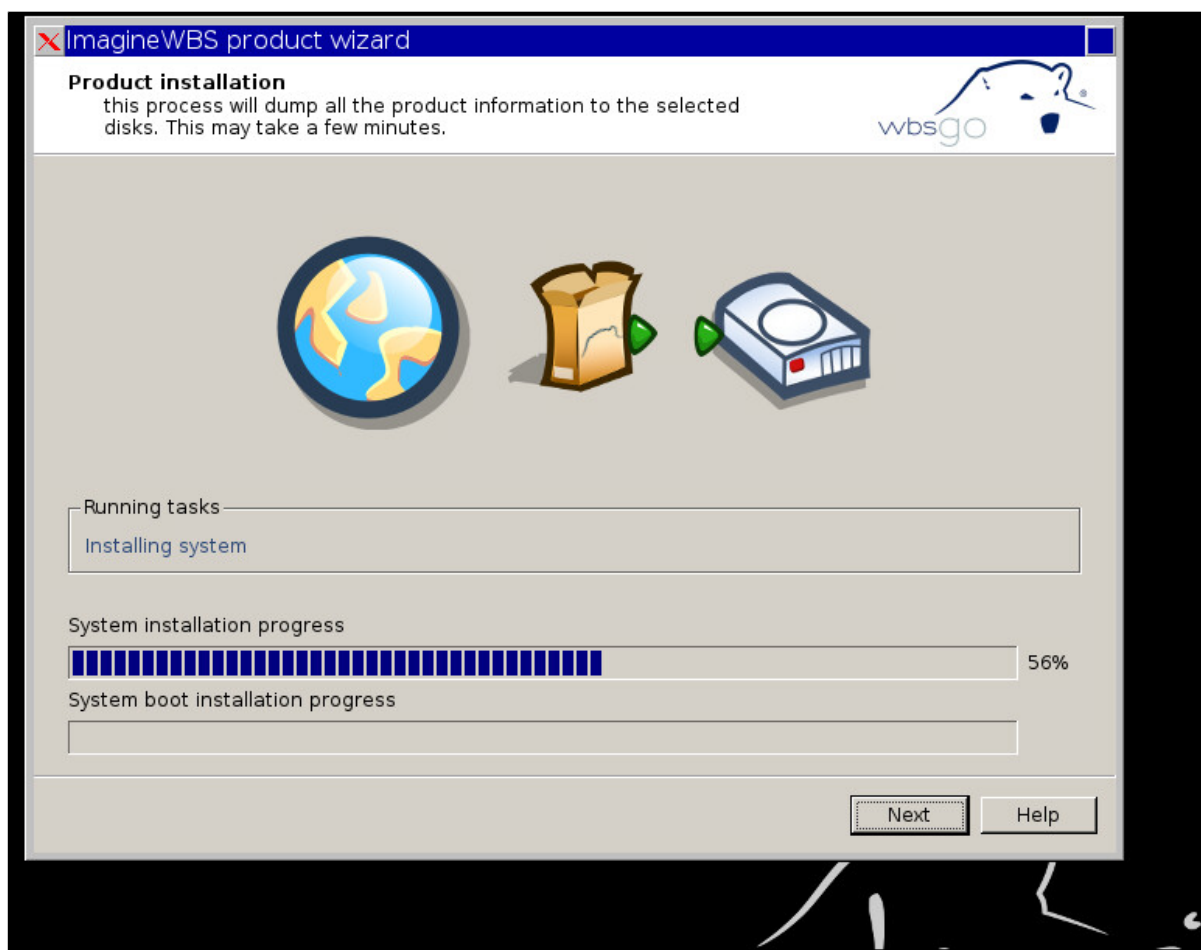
ImagineWBS product wizard

Product installation
this process will dump all the product information to the selected disks. This may take a few minutes.

wbsgo

Running tasks
Installing system

System installation progress
56%
System boot installation progress

Next
Help